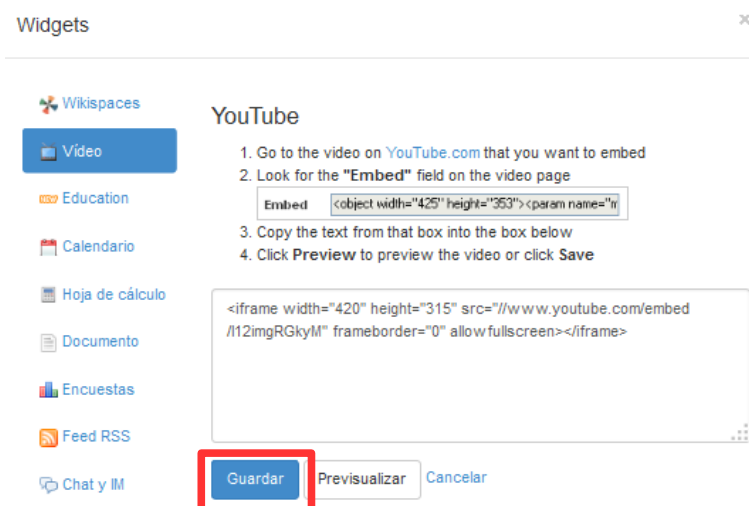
Widgets

×

Wikispaces

Vídeo

Education

Calendario

Hoja de cálculo

Documento

Encuestas

Feed RSS

Chat y IM

YouTube

1. Go to the video on YouTube.com that you want to embed
2. Look for the "Embed" field on the video page

Embed <object width="425" height="353"><param name="m

3. Copy the text from that box into the box below
4. Click Preview to preview the video or click Save

<iframe width="420" height="315" src="//www.youtube.com/embed/l12imgRGkyM" frameborder="0" allowfullscreen></iframe>

Guardar

Previsualizar

Cancelar